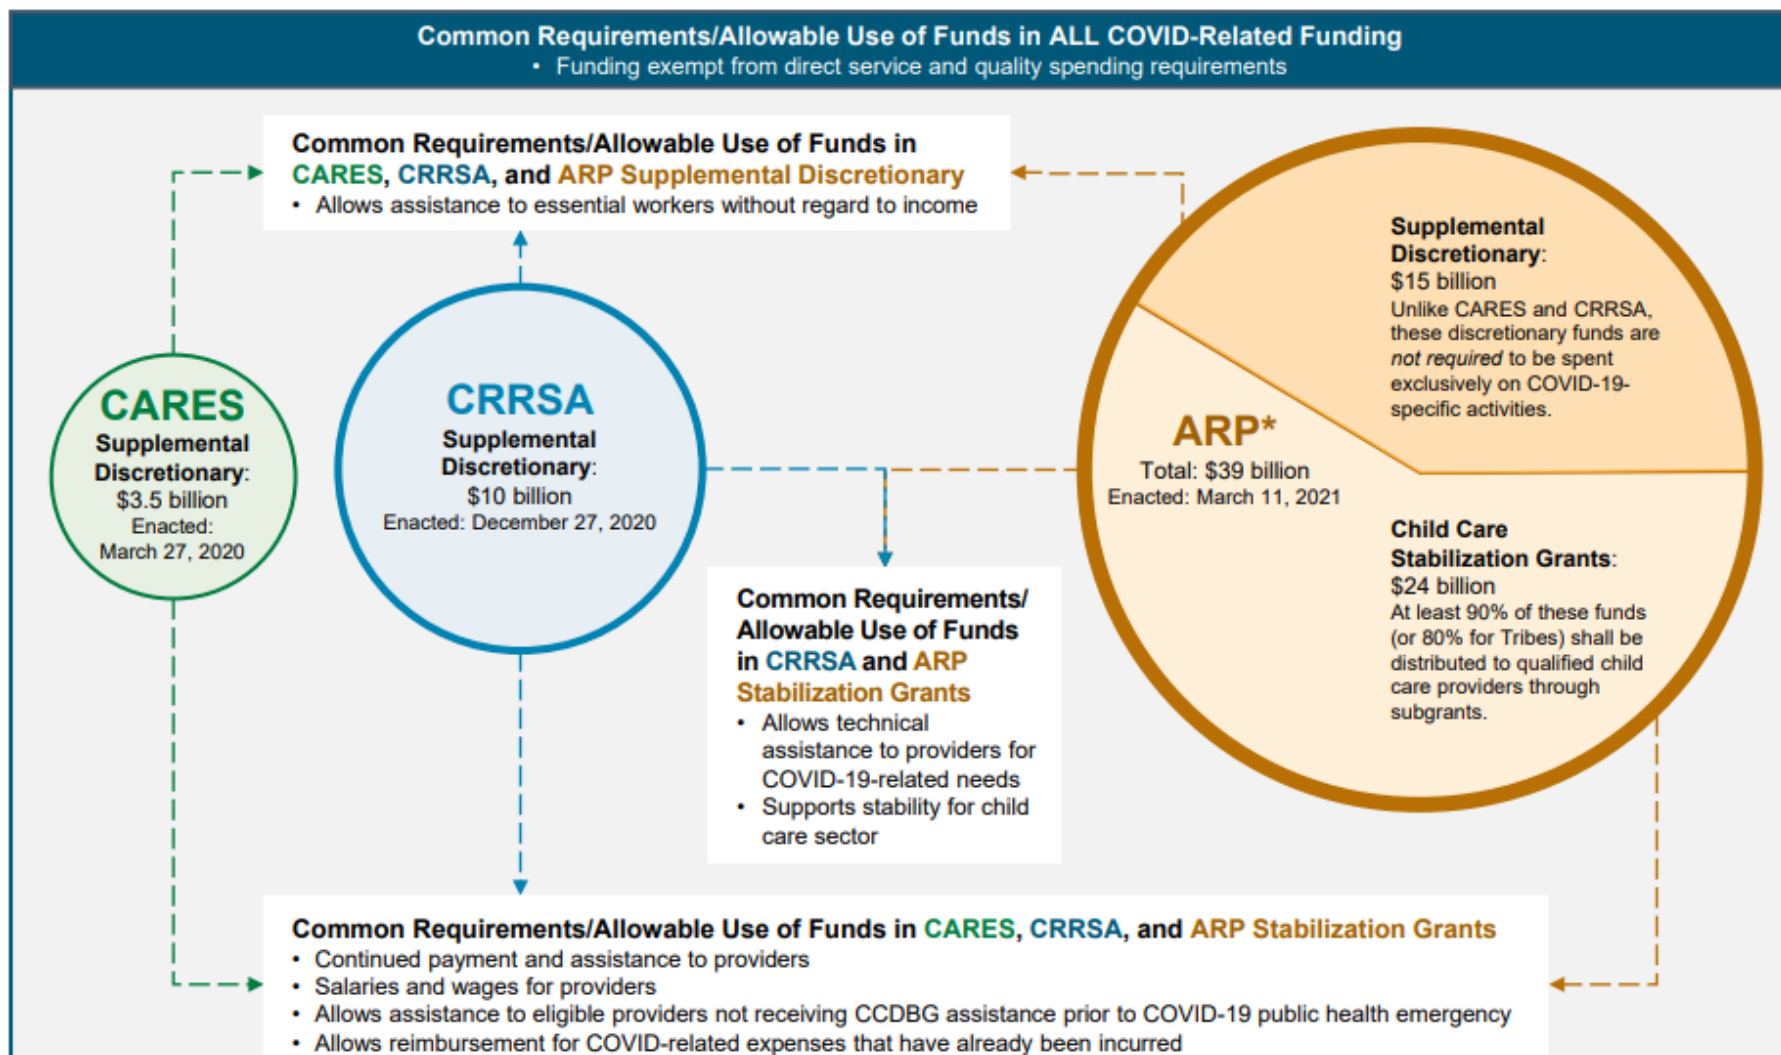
Common Requirements/Allowable Use of Funds in ALL COVID-Related Funding
• Funding exempt from direct service and quality spending requirements

Common Requirements/Allowable Use of Funds in CARES, CRRSA, and ARP Supplemental Discretionary
• Allows assistance to essential workers without regard to income

CARES
Supplemental Discretionary:
$3.5 billion
Enacted:
March 27, 2020

CRRSA
Supplemental Discretionary:
$10 billion
Enacted: December 27, 2020

ARP*
Total: $39 billion
Enacted: March 11, 2021

Supplemental Discretionary:
$15 billion
Unlike CARES and CRRSA, these discretionary funds are *not required* to be spent exclusively on COVID-19-specific activities.

Child Care Stabilization Grants:
$24 billion
At least 90% of these funds (or 80% for Tribes) shall be distributed to qualified child care providers through subgrants.

Common Requirements/ Allowable Use of Funds in CRRSA and ARP Stabilization Grants
• Allows technical assistance to providers for COVID-19-related needs
• Supports stability for child care sector

Common Requirements/Allowable Use of Funds in CARES, CRRSA, and ARP Stabilization Grants
• Continued payment and assistance to providers
• Salaries and wages for providers
• Allows assistance to eligible providers not receiving CCDBG assistance prior to COVID-19 public health emergency
• Allows reimbursement for COVID-related expenses that have already been incurred